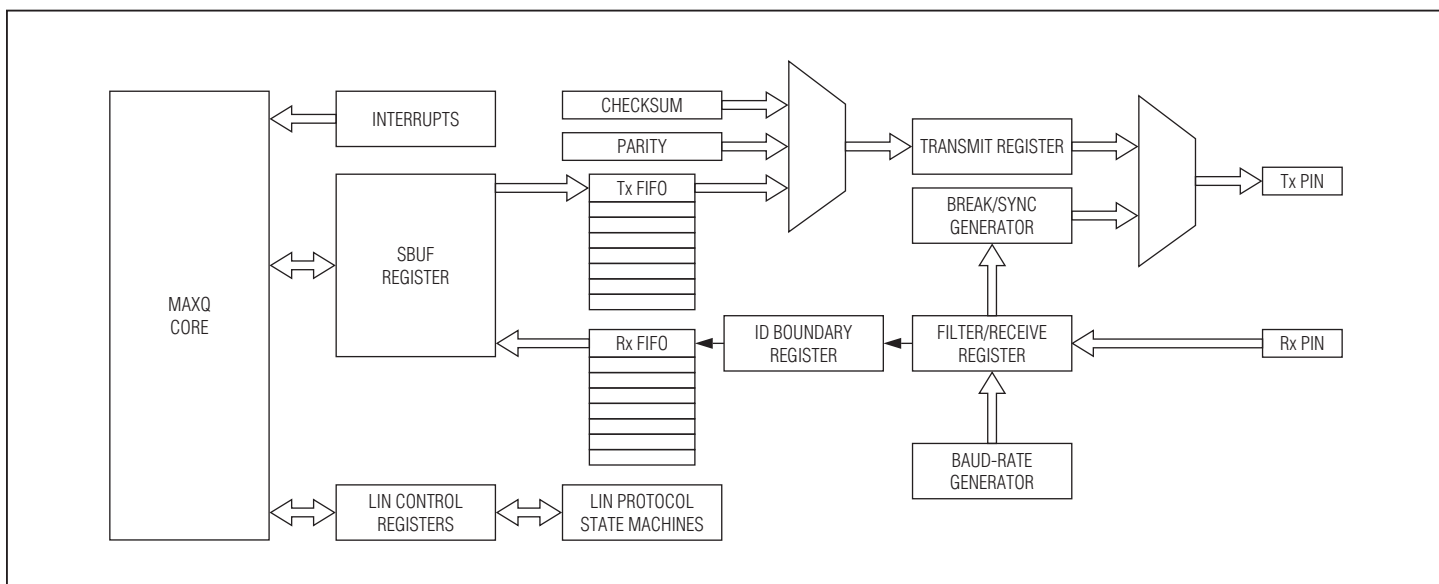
MAXQ CORE

INTERRUPTS

CHECKSUM

PARITY

SBUF REGISTER

Tx FIFO

TRANSMIT REGISTER

Tx PIN

BREAK/SYNC GENERATOR

Rx FIFO

ID BOUNDARY REGISTER

FILTER/RECEIVE REGISTER

Rx PIN

BAUD-RATE GENERATOR

LIN CONTROL REGISTERS

LIN PROTOCOL STATE MACHINES